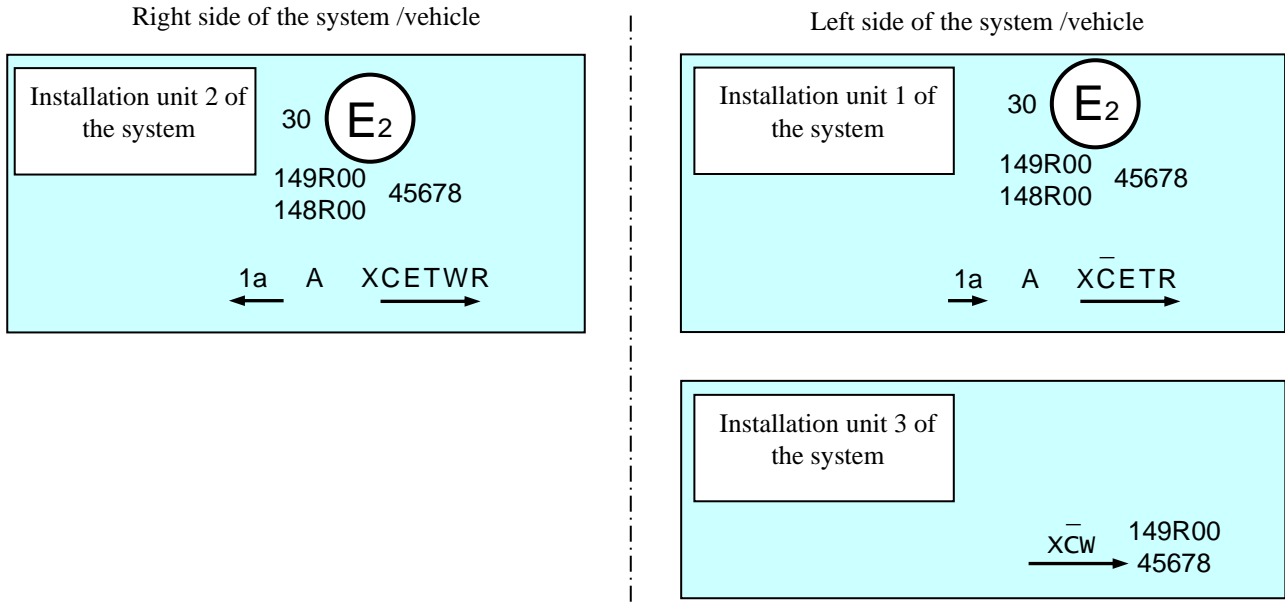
Right side of the system /vehicle

Installation unit 2 of the system

30 $E_2$

149R00
148R00 45678

1a A XCETWR

Left side of the system /vehicle

Installation unit 1 of the system

30 $E_2$

149R00
148R00 45678

1a A X$\bar{C}$ETR

Installation unit 3 of the system

X$\bar{C}$W 149R00
45678